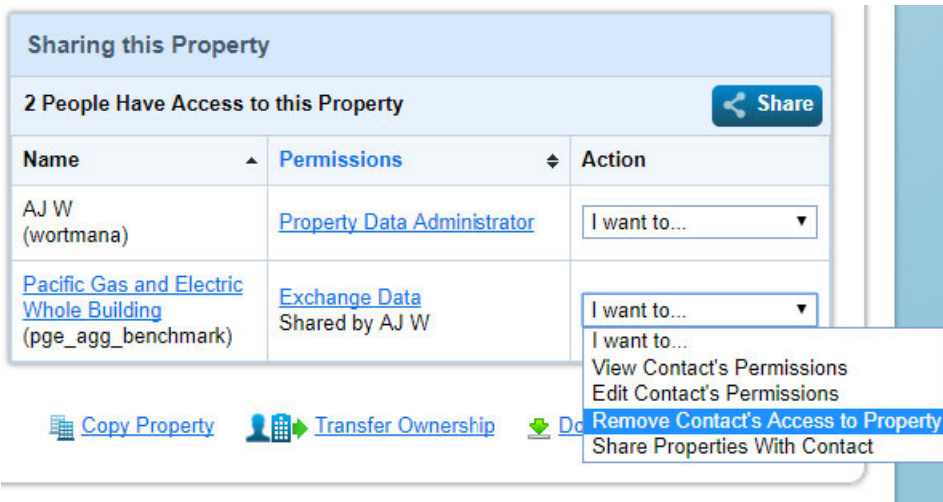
Sharing this Property

2 People Have Access to this Property

Share

| Name ▲ | Permissions ◆ | Action |
|---|---|---|
| AJ W (wortmana) | Property Data Administrator | I want to... ▼ |
| Pacific Gas and Electric Whole Building (pge_agg_benchmark) | Exchange Data Shared by AJ W | I want to... ▼ |

I want to...
View Contact's Permissions
Edit Contact's Permissions
Remove Contact's Access to Property
Share Properties With Contact

Copy Property   Transfer Ownership   Do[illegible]